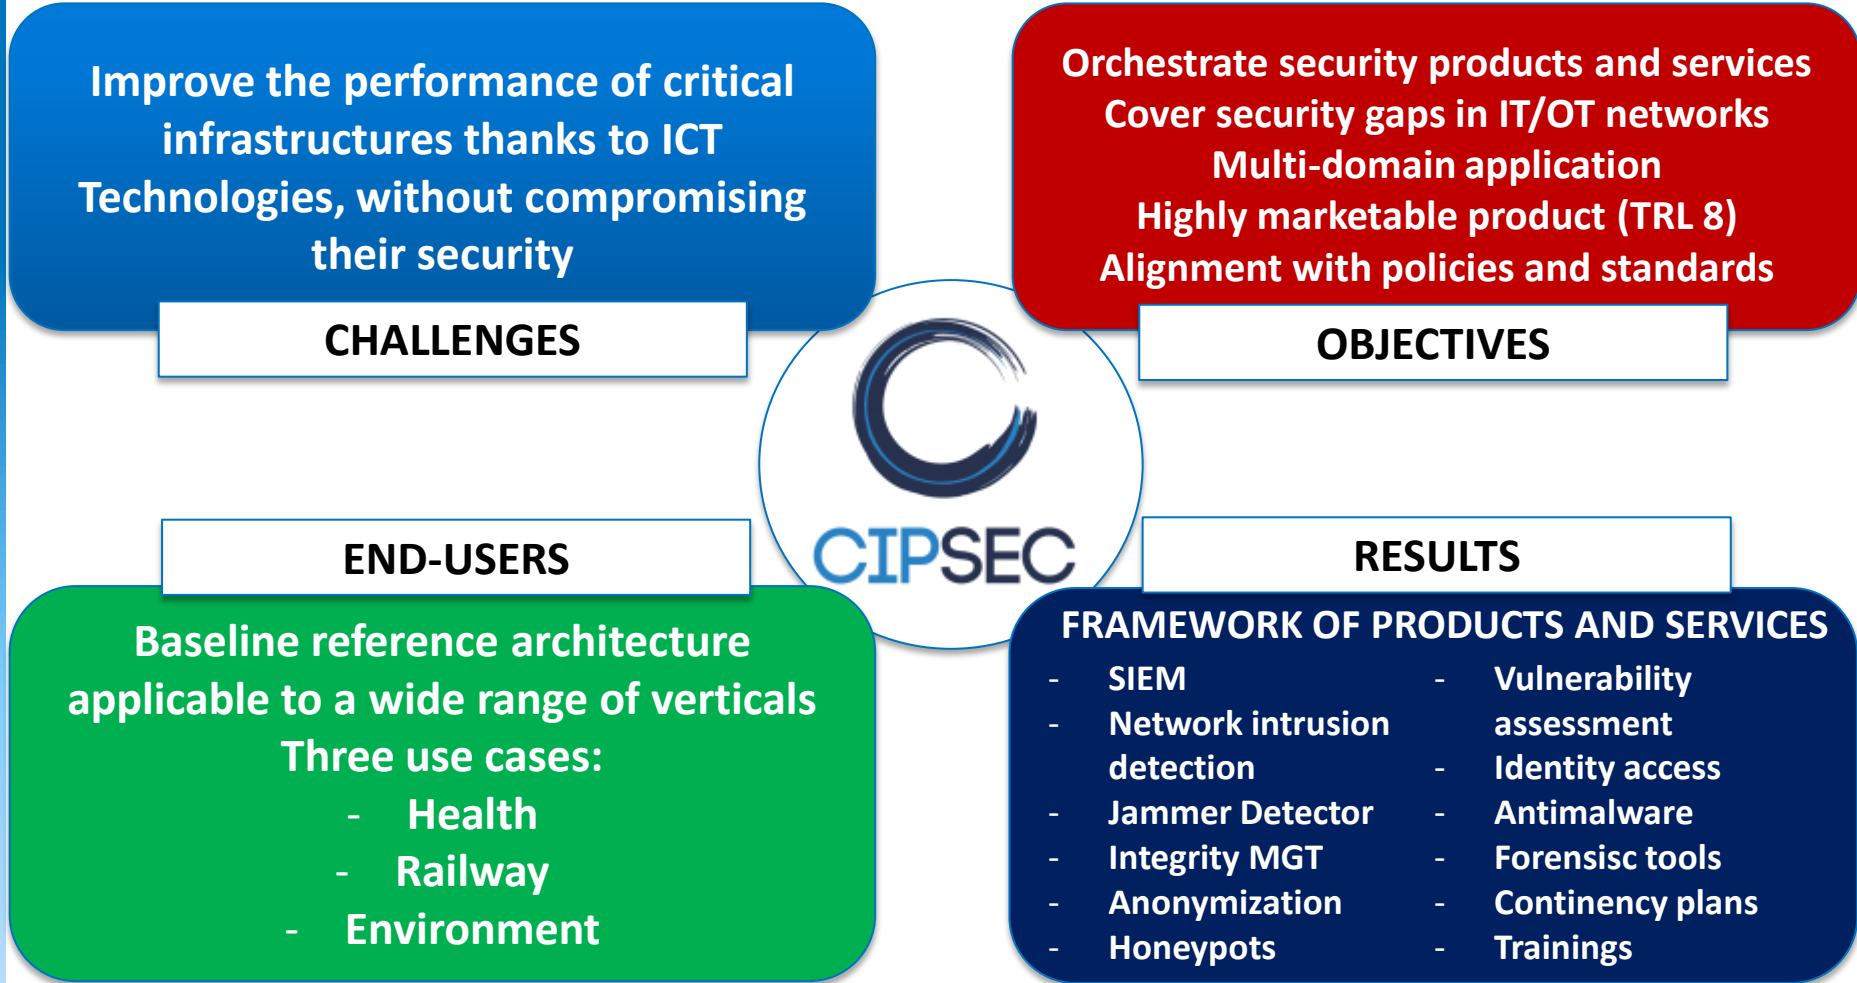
Improve the performance of critical infrastructures thanks to ICT Technologies, without compromising their security

CHALLENGES

Orchestrate security products and services
Cover security gaps in IT/OT networks
Multi-domain application
Highly marketable product (TRL 8)
Alignment with policies and standards

OBJECTIVES

CIPSEC

END-USERS

Baseline reference architecture applicable to a wide range of verticals
Three use cases:
- Health
- Railway
- Environment

RESULTS

FRAMEWORK OF PRODUCTS AND SERVICES
- SIEM
- Network intrusion detection
- Jammer Detector
- Integrity MGT
- Anonymization
- Honeypots

- Vulnerability assessment
- Identity access
- Antimalware
- Forensisc tools
- Continency plans
- Trainings